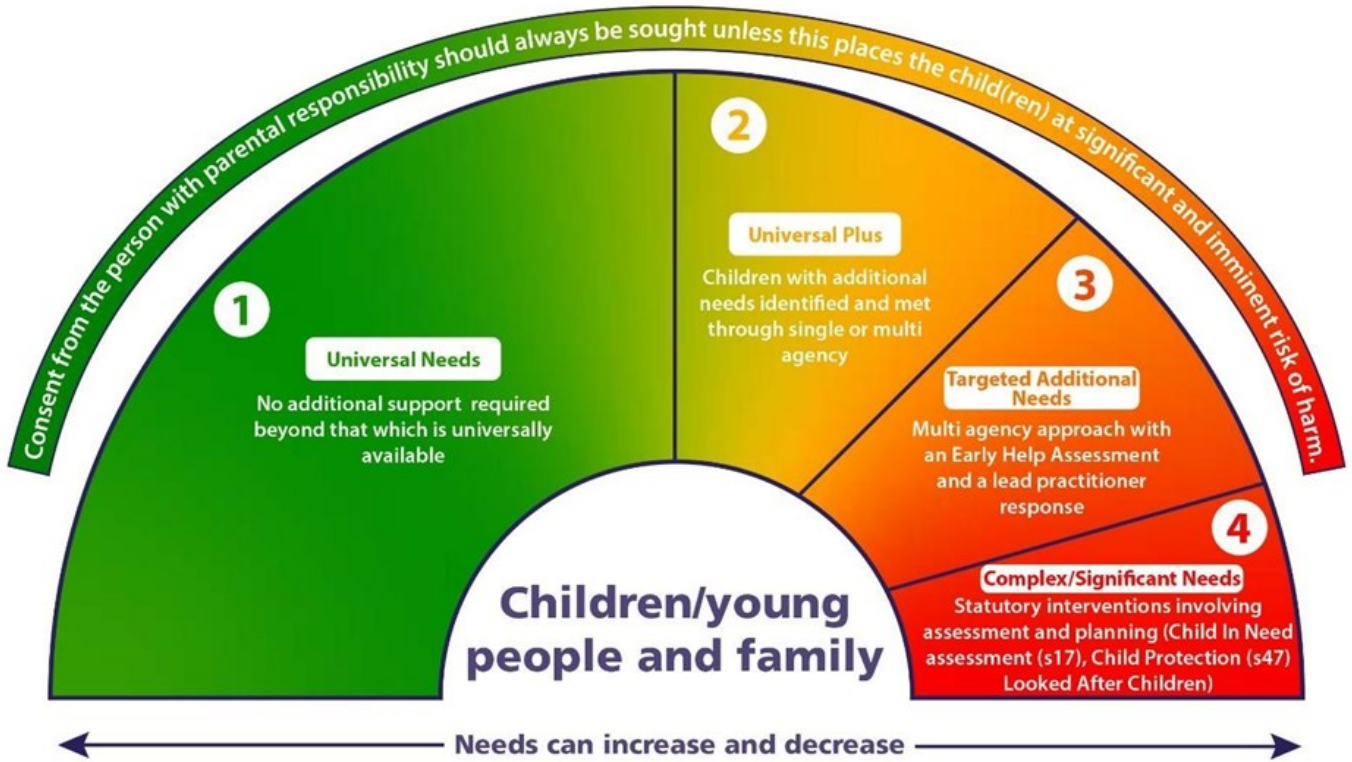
Consent from the person with parental responsibility should always be sought unless this places the child(ren) at significant and imminent risk of harm.

1

Universal Needs

No additional support required beyond that which is universally available

2

Universal Plus

Children with additional needs identified and met through single or multi agency

3

Targeted Additional Needs

Multi agency approach with an Early Help Assessment and a lead practitioner response

4

Complex/Significant Needs

Statutory interventions involving assessment and planning (Child In Need assessment (s17), Child Protection (s47) Looked After Children)

Children/young people and family

Needs can increase and decrease